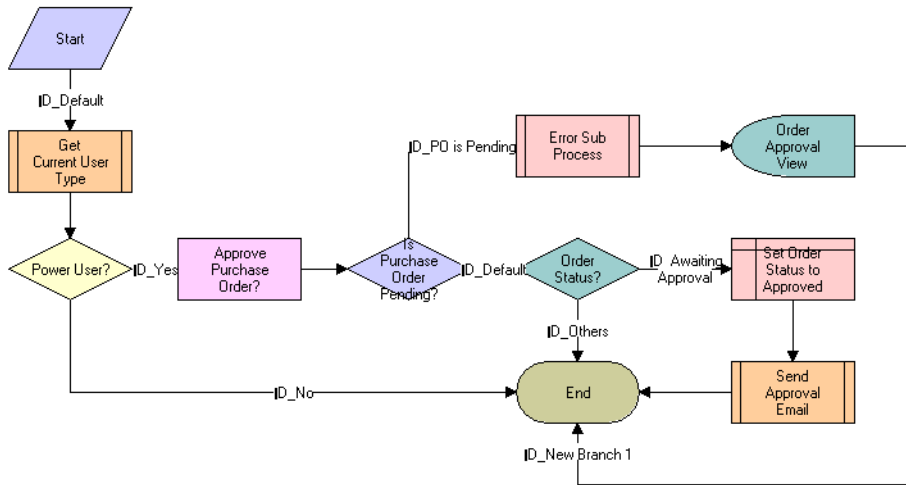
Start

ID_Default

Get Current User Type

Power User?

ID_Yes

Approve Purchase Order?

Is Purchase Order Pending?

ID_PO is Pending

Error Sub Process

Order Approval View

ID_Default

Order Status?

ID_Awaiting Approval

Set Order Status to Approved

ID_Others

ID_No

End

Send Approval Email

ID_New Branch 1